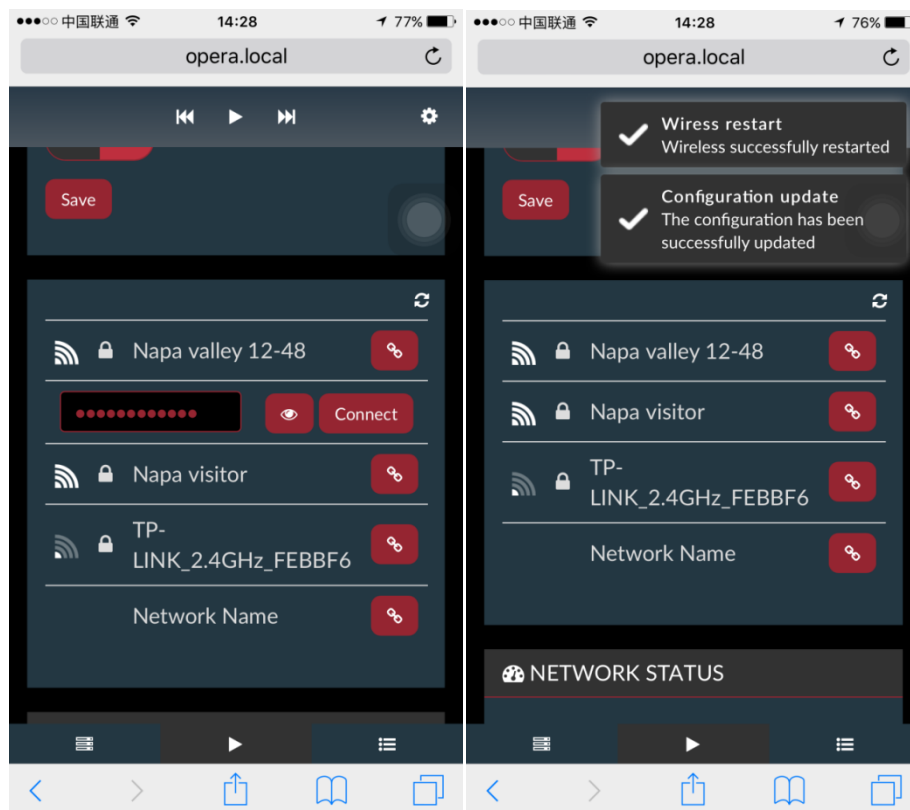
●●●○○ 中国联通 14:28 77%

opera.local

Save

Napa valley 12-48

●●●●●●●●●●●●

Connect

Napa visitor

TP-LINK_2.4GHz_FEBBF6

Network Name

●●●○○ 中国联通 14:28 76%

opera.local

Wiress restart
Wireless successfully restarted

Configuration update
The configuration has been successfully updated

Save

Napa valley 12-48

Napa visitor

TP-LINK_2.4GHz_FEBBF6

Network Name

NETWORK STATUS